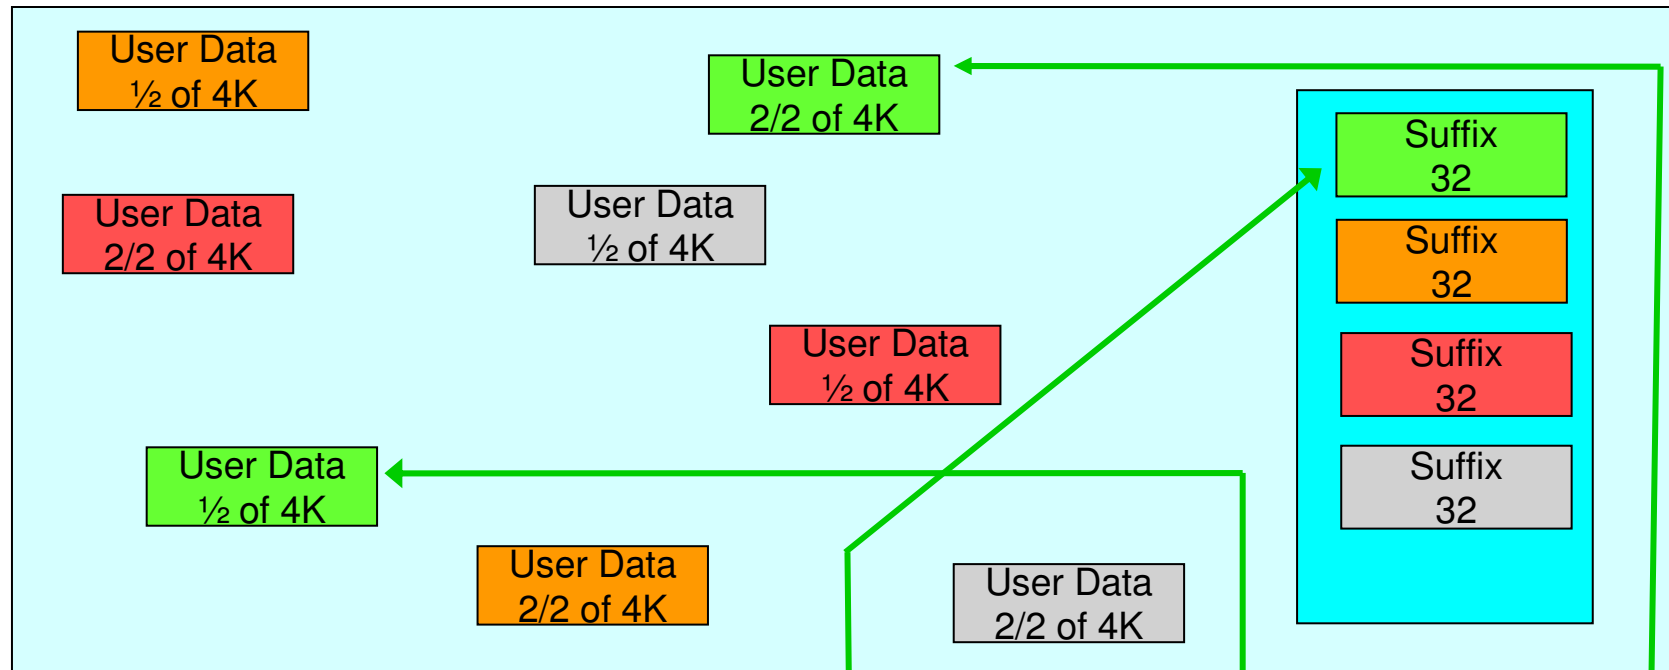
User Data
½ of 4K

User Data
2/2 of 4K

User Data
2/2 of 4K

User Data
½ of 4K

Suffix
32

Suffix
32

Suffix
32

Suffix
32

User Data
½ of 4K

User Data
½ of 4K

User Data
2/2 of 4K

User Data
2/2 of 4K